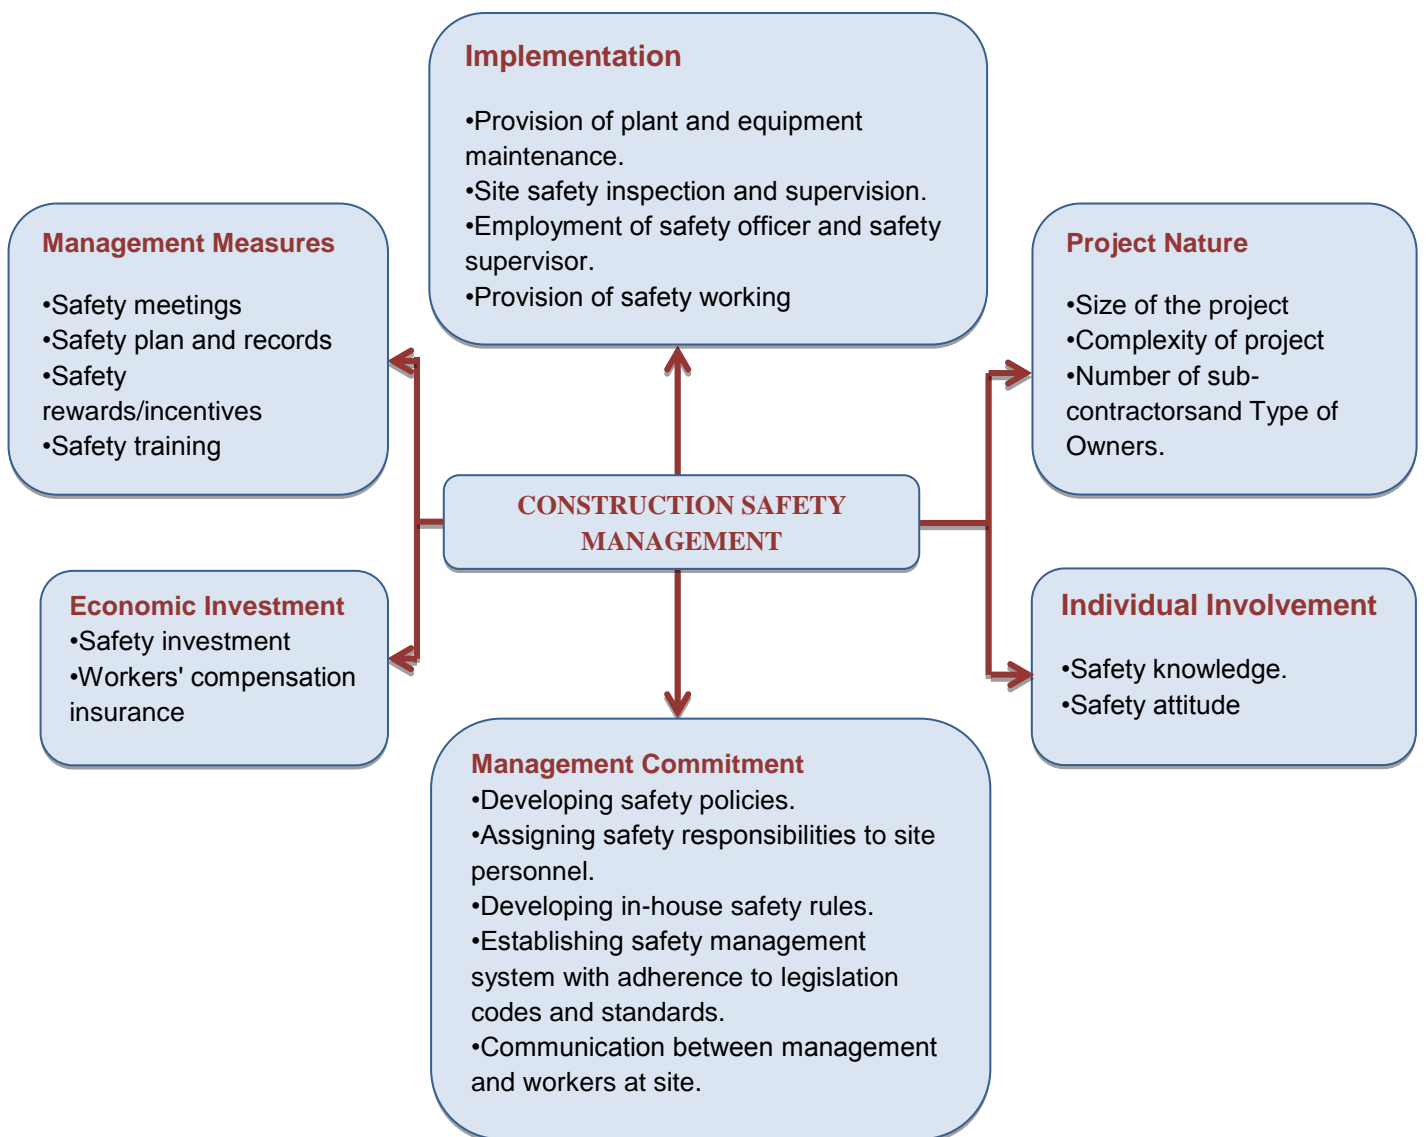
Implementation

•Provision of plant and equipment maintenance.
•Site safety inspection and supervision.
•Employment of safety officer and safety supervisor.
•Provision of safety working

Management Measures

•Safety meetings
•Safety plan and records
•Safety rewards/incentives
•Safety training

Project Nature

•Size of the project
•Complexity of project
•Number of sub-contractorsand Type of Owners.

CONSTRUCTION SAFETY MANAGEMENT

Economic Investment
•Safety investment
•Workers' compensation insurance

Individual Involvement

•Safety knowledge.
•Safety attitude

Management Commitment
•Developing safety policies.
•Assigning safety responsibilities to site personnel.
•Developing in-house safety rules.
•Establishing safety management system with adherence to legislation codes and standards.
•Communication between management and workers at site.